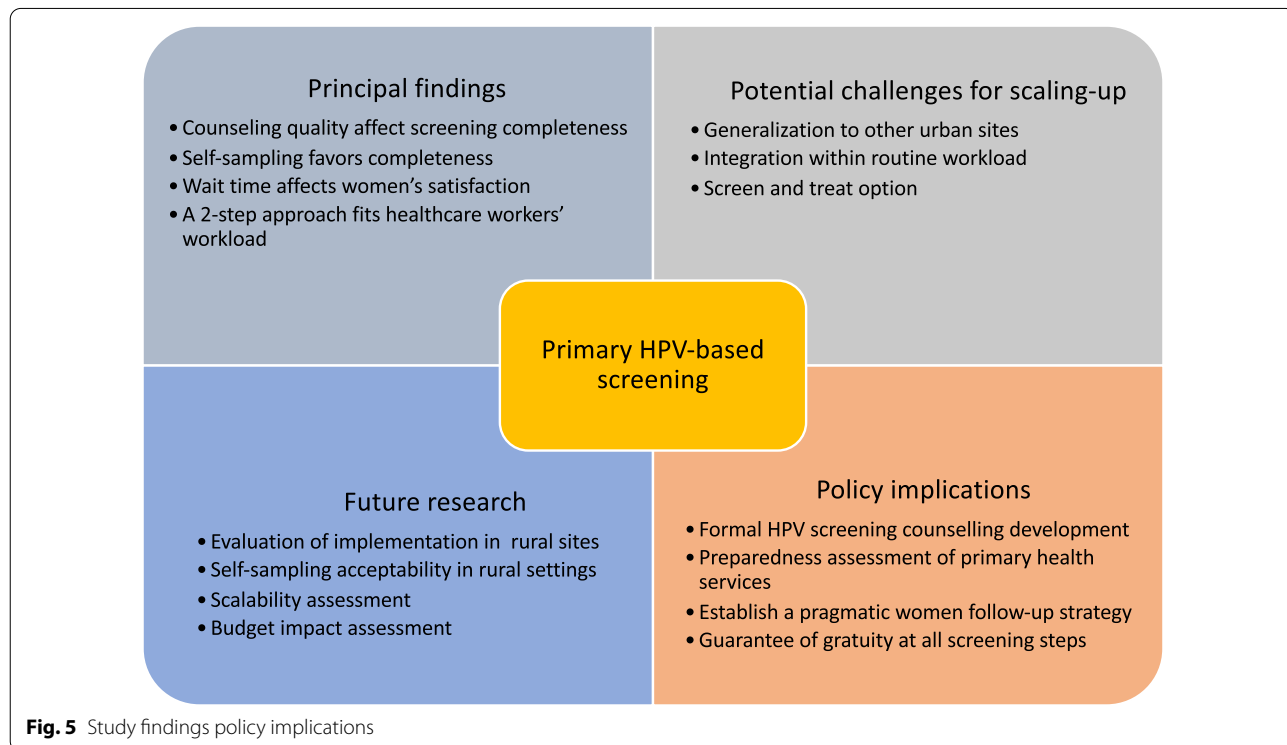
Principal findings

• Counseling quality affect screening completeness
• Self-sampling favors completeness
• Wait time affects women's satisfaction
• A 2-step approach fits healthcare workers' workload

Potential challenges for scaling-up

• Generalization to other urban sites
• Integration within routine workload
• Screen and treat option

Primary HPV-based screening

Future research

• Evaluation of implementation in rural sites
• Self-sampling acceptability in rural settings
• Scalability assessment
• Budget impact assessment

Policy implications

• Formal HPV screening counselling development
• Preparedness assessment of primary health services
• Establish a pragmatic women follow-up strategy
• Guarantee of gratuity at all screening steps

Fig. 5 Study findings policy implications